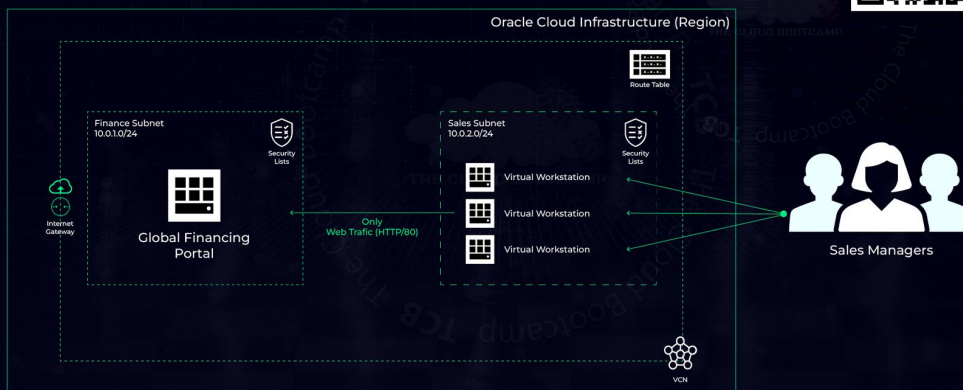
Oracle Cloud Infrastructure (Region)

Route Table

Finance Subnet
10.0.1.0/24

Security Lists

Global Financing Portal

Internet Gateway

Sales Subnet
10.0.2.0/24

Security Lists

Virtual Workstation

Virtual Workstation

Virtual Workstation

Only
Web Trafic (HTTP/80)

Sales Managers

VCN

THE CLOUD BOOTCAMP